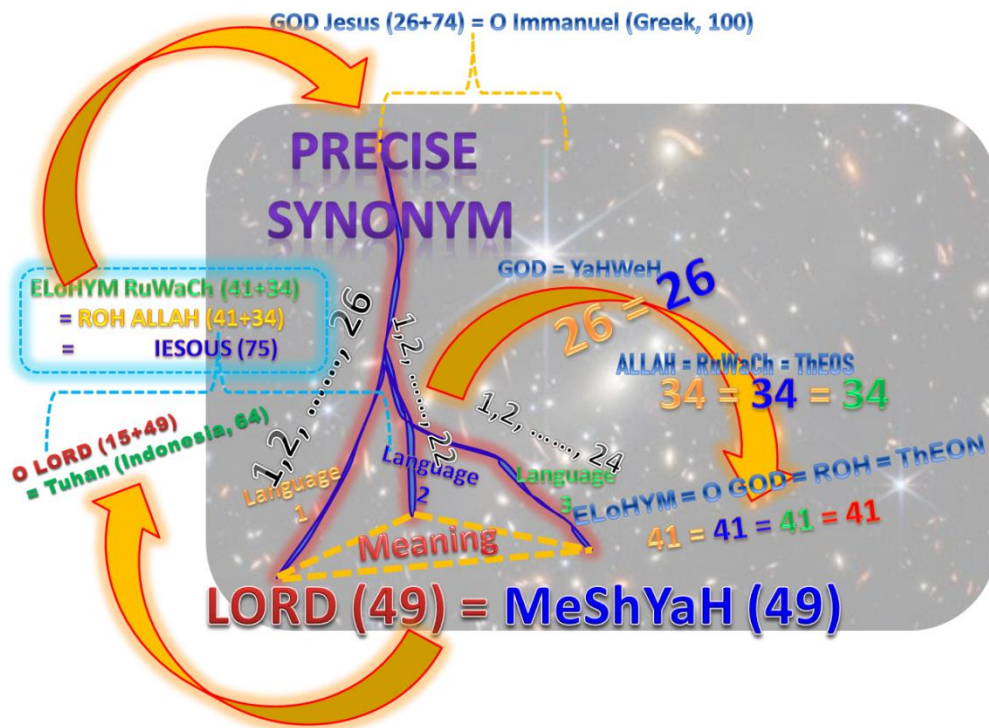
GOD Jesus (26+74) = O Immanuel (Greek, 100)

PRECISE SYNONYM

ELoHYM RuWaCh (41+34)
= ROH ALLAH (41+34)
= IESOUS (75)

O LORD (15+49)
= Tuhan (Indonesia, 64)

GOD = YaHWeH
26 = 26

ALLAH = RuWaCh = ThEOS
34 = 34 = 34

ELoHYM = O GOD = ROH = ThEON
41 = 41 = 41 = 41

1,2, ......, 26
1,2, ......, 22
1,2, ......, 24

Language 1
Language 2
Language 3

Meaning

LORD (49) = MeShYaH (49)